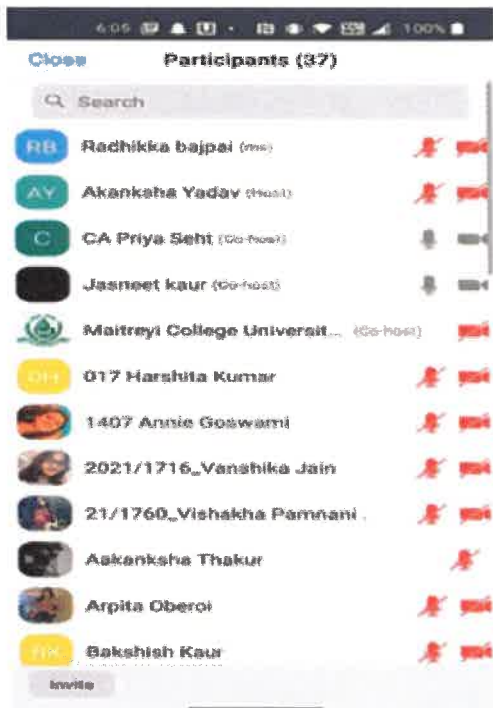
6:05 100%

Close Participants (37)

Search

RB Radhikka bajpai (me)

AY Akanksha Yadav (Host)

C CA Priya Seht (Co-host)

Jasneet kaur (Co-host)

Maitreyi College Universit... (Co-host)

OH 017 Harshita Kumar

1407 Annie Goswami

2021/1716_Vanshika Jain

21/1760_Vishakha Pamnani .

Aakanksha Thakur

Arpita Oberoi

BK Bakshish Kaur

Invite